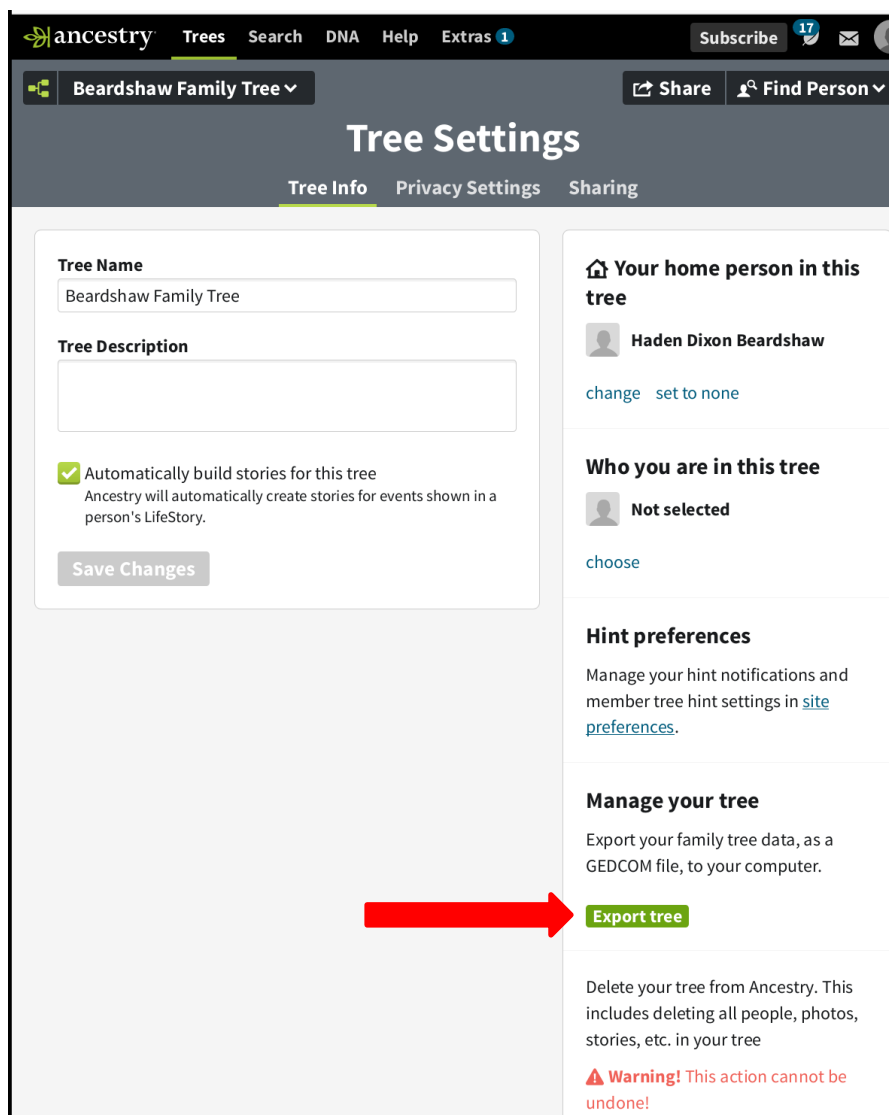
ancestry Trees Search DNA Help Extras 1 Subscribe 17

Beardshaw Family Tree Share Find Person

Tree Settings

Tree Info Privacy Settings Sharing

Tree Name
Beardshaw Family Tree

Tree Description

Automatically build stories for this tree
Ancestry will automatically create stories for events shown in a person's LifeStory.

Save Changes

Your home person in this tree

Haden Dixon Beardshaw

change set to none

Who you are in this tree

Not selected

choose

Hint preferences

Manage your hint notifications and member tree hint settings in site preferences.

Manage your tree

Export your family tree data, as a GEDCOM file, to your computer.

Export tree

Delete your tree from Ancestry. This includes deleting all people, photos, stories, etc. in your tree

Warning! This action cannot be undone!